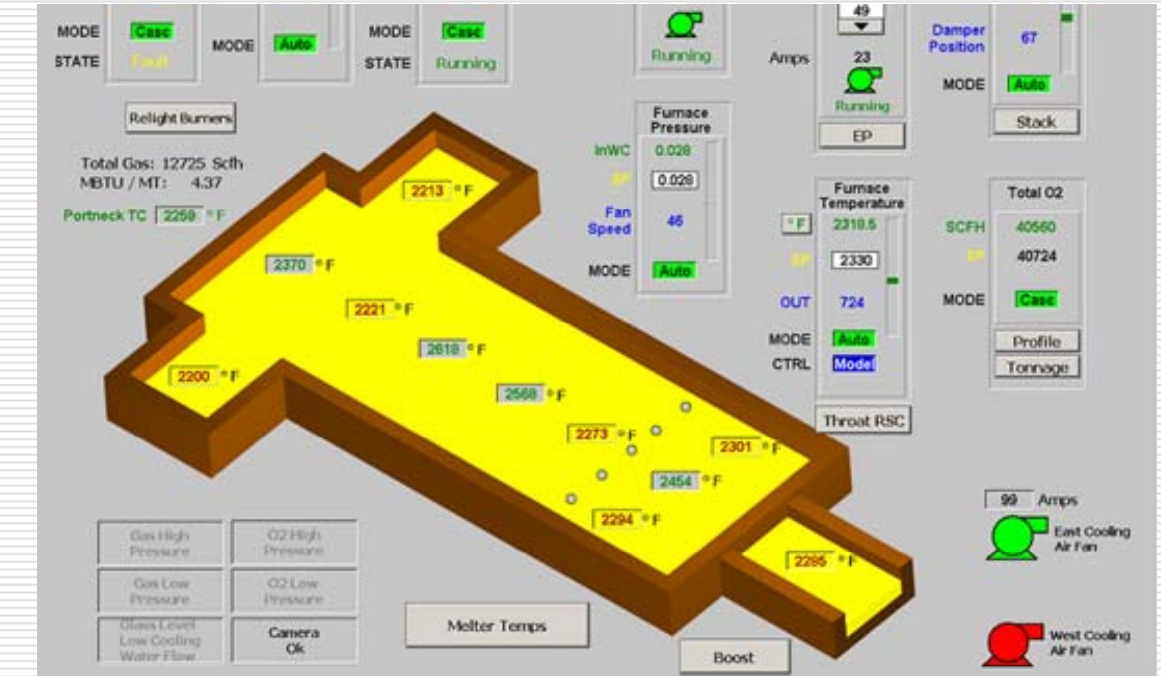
MODE Casc
STATE Fault

MODE Auto

MODE Casc
STATE Running

Running

49
Amps 23
Running
EP

Damper Position 67
MODE Auto
Stack

Relight Burners

Total Gas: 12725 Scfh
MBTU / MT: 4.37

Portneck TC 2259 °F

Furnace Pressure
InWC 0.028
SP 0.028
Fan Speed 46
MODE Auto

Furnace Temperature
°F 2318.5
SP 2330
OUT 724
MODE Auto
CTRL Model
Throat RSC

Total O2
SCFH 40560
SP 40724
MODE Casc
Profile
Tonnage

2213 °F
2370 °F
2221 °F
2618 °F
2200 °F
2568 °F
2273 °F
2301 °F
2454 °F
2294 °F
2285 °F

99 Amps
East Cooling Air Fan

West Cooling Air Fan

Gas High Pressure
O2 High Pressure
Gas Low Pressure
O2 Low Pressure
Glass Level Low Cooling Water Flow
Camera Ok

Melter Temps

Boost